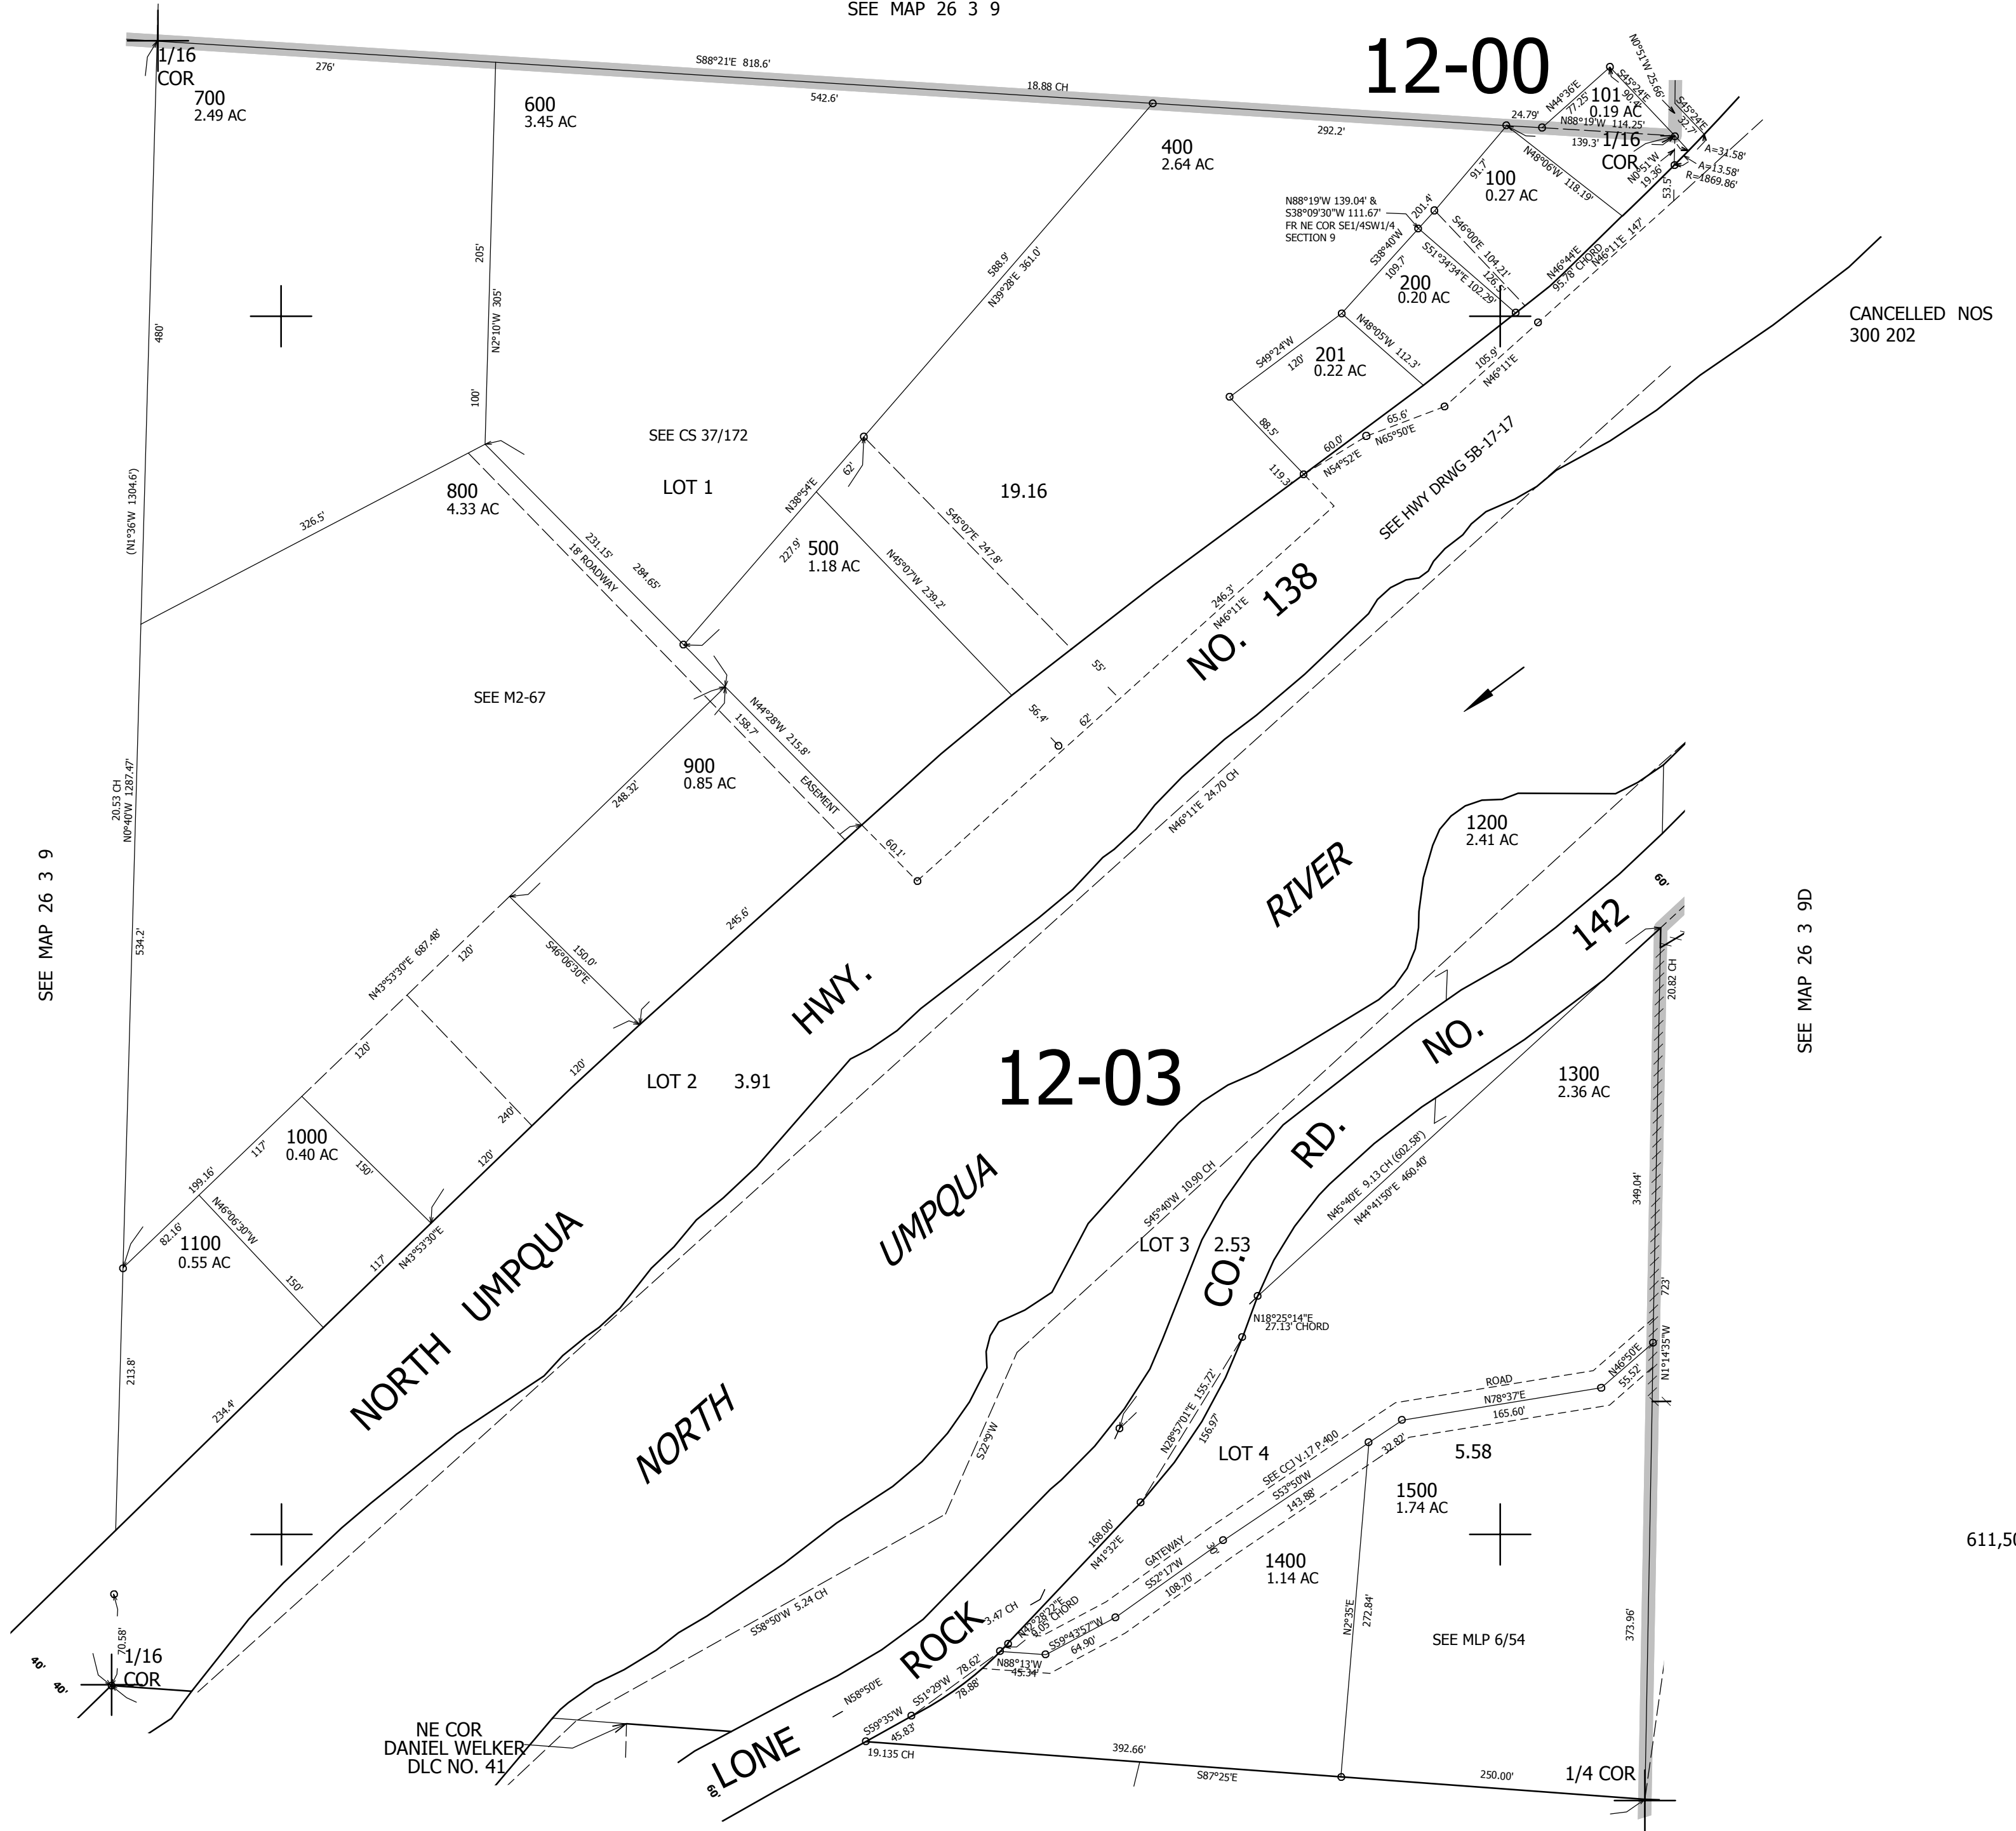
SEE MAP 26 3 9

12-00

1/16
COR

700
2.49 AC

600
3.45 AC

276'

S88°21'E 818.6'

542.6'

18.88 CH

400
2.64 AC

292.2'

24.79'

N44°36'E 77.25'

N0°51'W 25.66'

S45°24'E 90.4'

101
0.19 AC

N88°19'W 114.25'

S45°24'E 32.7'

139.3'

1/16
COR

A=31.58'

A=13.58'
R=1869.86'

N0°51'W 19.36'

53.5'

N48°06'W 118.19'

100
0.27 AC

91.7'

N88°19'W 139.04' &
S38°09'30"W 111.67'
FR NE COR SE1/4SW1/4
SECTION 9

201.4'

S38°40'W

109.7'

S46°00'E 104.21'

S51°34'34"E 102.29'

126.5'

N46°44'E 95.78' CHORD

N46°11'E 147'

200
0.20 AC

CANCELLED NOS
300 202

205'

N2°10'W 305'

588.9'

N39°28'E 361.0'

480'

S49°24'W

120'

N48°05'W 112.3'

201
0.22 AC

105.9'

N46°11'E

100'

88.5'

65.6'

N65°50'E

60.0'

N54°52'E

119.3'

SEE CS 37/172

LOT 1

19.16

SEE HWY DRWG 5B-17-17

62'

800
4.33 AC

326.5'

(N1°36'W 1304.6')

N38°54'E

S45°07'E 247.8'

231.15'

284.65'

18' ROADWAY

227.9'

500
1.18 AC

N45°07'W 230.2'

246.3'

N46°11'E

NO. 138

55'

SEE M2-67

N44°28'W 215.8'

158.7'

56.4'

62'

900
0.85 AC

248.32'

EASEMENT

60.1'

N46°11'E 24.70 CH

1200
2.41 AC

20.53 CH
N0°40'W 1287.47'

RIVER

60'

SEE MAP 26 3 9

534.2'

N43°53'30"E 687.48'

120'

S46°06'30"E

150.0'

245.6'

HWY.

142

20.82 CH

SEE MAP 26 3 9D

120'

120'

NO.

LOT 2 3.91

12-03

1300
2.36 AC

240'

1000
0.40 AC

117'

150'

120'

199.16'

N46°06'30"W

82.16'

1100
0.55 AC

117'

N43°53'30"E

150'

UMPQUA

RD.

S45°40'W 10.90 CH

LOT 3 2.53

N45°40'E 9.13 CH (602.58')

N44°41'50"E 460.40'

349.04'

NORTH UMPQUA

CO.

N18°25'14"E
27.13' CHORD

723'

213.8'

234.4'

NORTH

S22°9'W

N28°57'01"E 155.72'

156.97'

LOT 4

5.58

ROAD

N78°37'E

165.60'

N46°50'E

55.52'

N1°14'35"W

SEE CCJ V.17 P.400

32.83'

S53°50'W

143.88'

1500
1.74 AC

168.00'

N41°32'E

GATEWAY

S52°17'W

108.70'

1400
1.14 AC

611,50

S58°50'W 5.24 CH

3.47 CH

N42°28'22"E
8.05' CHORD

S59°43'57"W

64.90'

N2°35'E

272.84'

SEE MLP 6/54

373.96'

70.58'

40'

40'

1/16
COR

ROCK

N88°13'W

45.34'

N58°50'E

S51°29'W 78.62'

78.88'

S59°35'W

45.83'

NE COR
DANIEL WELKER
DLC NO. 41

LONE

60'

19.135 CH

392.66'

S87°25'E

250.00'

1/4 COR